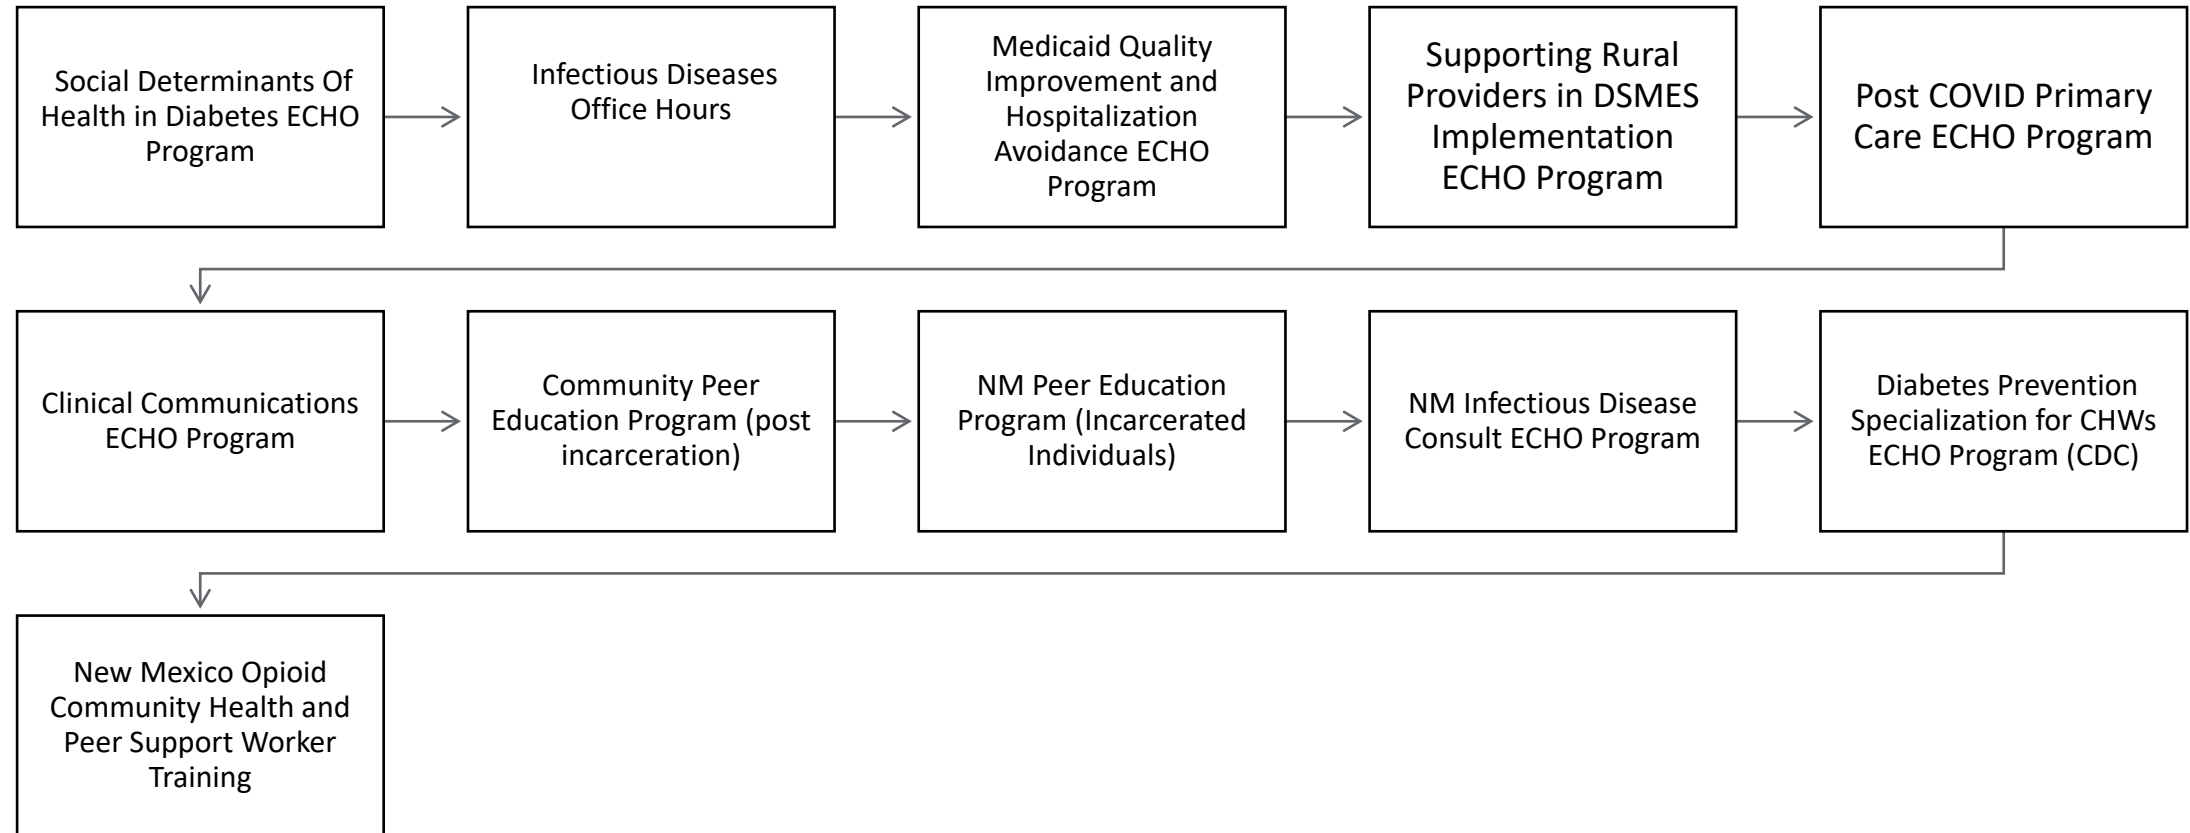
Social Determinants Of Health in Diabetes ECHO Program

Infectious Diseases Office Hours

Medicaid Quality Improvement and Hospitalization Avoidance ECHO Program

Supporting Rural Providers in DSMES Implementation ECHO Program

Post COVID Primary Care ECHO Program

Clinical Communications ECHO Program

Community Peer Education Program (post incarceration)

NM Peer Education Program (Incarcerated Individuals)

NM Infectious Disease Consult ECHO Program

Diabetes Prevention Specialization for CHWs ECHO Program (CDC)

New Mexico Opioid Community Health and Peer Support Worker Training